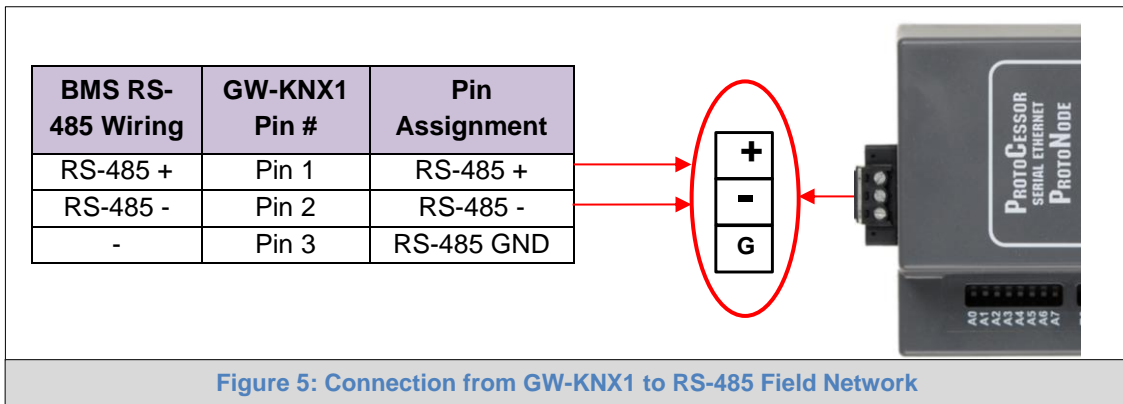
| BMS RS-485 Wiring | GW-KNX1 Pin # | Pin Assignment |
|---|---|---|
| RS-485 + | Pin 1 | RS-485 + |
| RS-485 - | Pin 2 | RS-485 - |
| - | Pin 3 | RS-485 GND |

+
-
G

PROTOCESSOR
SERIAL ETHERNET
PROTONODE

A0 A1 A2 A3 A4 A5 A6 A7

Figure 5: Connection from GW-KNX1 to RS-485 Field Network